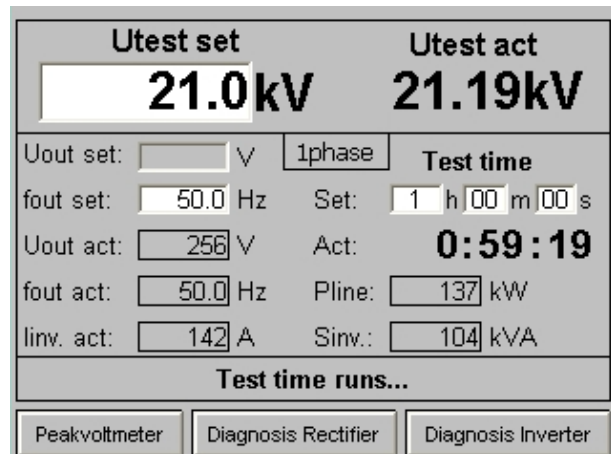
Utest set
21.0kV

Utest act
21.19kV

Uout set: V
1phase
Test time
fout set: 50.0 Hz
Set: 1 h 00 m 00 s
Uout act: 256 V
Act: 0:59:19
fout act: 50.0 Hz
Pline: 137 kW
Iinv. act: 142 A
Sinv.: 104 kVA

Test time runs...

Peakvoltmeter
Diagnosis Rectifier
Diagnosis Inverter